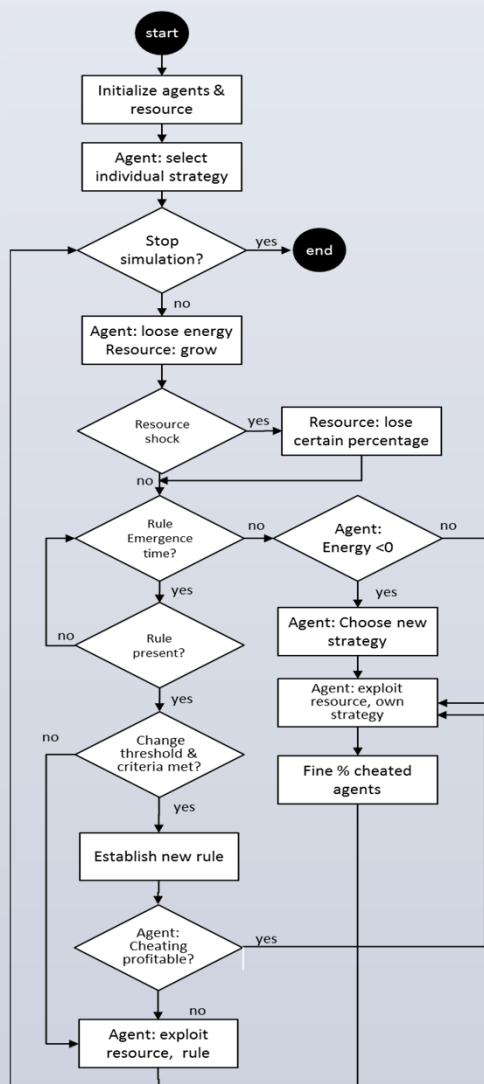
start

Initialize agents & resource

Agent: select individual strategy

Stop simulation?

yes

end

no

Agent: loose energy
Resource: grow

Resource shock

yes

Resource: lose certain percentage

no

Rule Emergence time?

no

Agent: Energy <0

no

yes

yes

no

Rule present?

Agent: Choose new strategy

yes

Agent: exploit resource, own strategy

no

Change threshold & criteria met?

Fine % cheated agents

yes

Establish new rule

Agent: Cheating profitable?

yes

no

Agent: exploit resource, rule